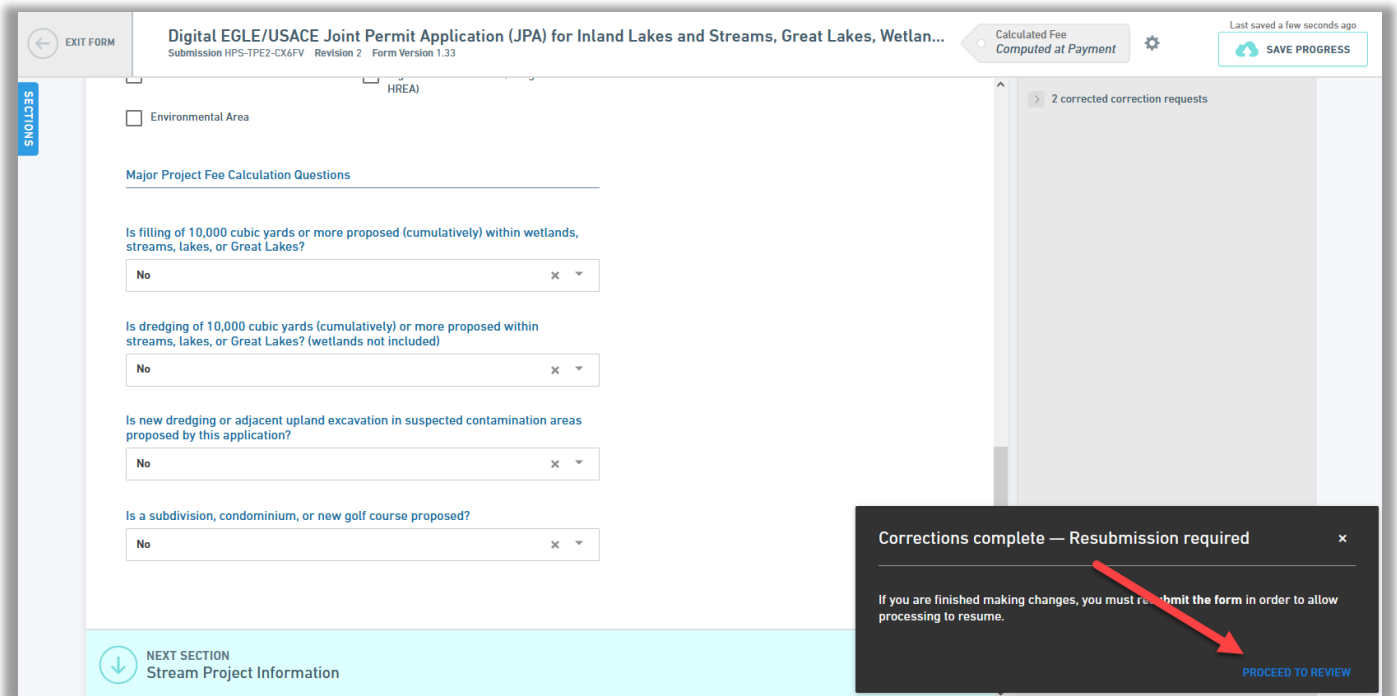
EXIT FORM

Digital EGLE/USACE Joint Permit Application (JPA) for Inland Lakes and Streams, Great Lakes, Wetlan...
Submission HPS-TPE2-CX6FV Revision 2 Form Version 1.33

Calculated Fee
Computed at Payment

Last saved a few seconds ago
SAVE PROGRESS

SECTIONS

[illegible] HREA)

Environmental Area

2 corrected correction requests

Major Project Fee Calculation Questions

Is filling of 10,000 cubic yards or more proposed (cumulatively) within wetlands, streams, lakes, or Great Lakes?

No

Is dredging of 10,000 cubic yards (cumulatively) or more proposed within streams, lakes, or Great Lakes? (wetlands not included)

No

Is new dredging or adjacent upland excavation in suspected contamination areas proposed by this application?

No

Is a subdivision, condominium, or new golf course proposed?

No

Corrections complete — Resubmission required

If you are finished making changes, you must re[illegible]bmit the form in order to allow processing to resume.

PROCEED TO REVIEW

NEXT SECTION
Stream Project Information